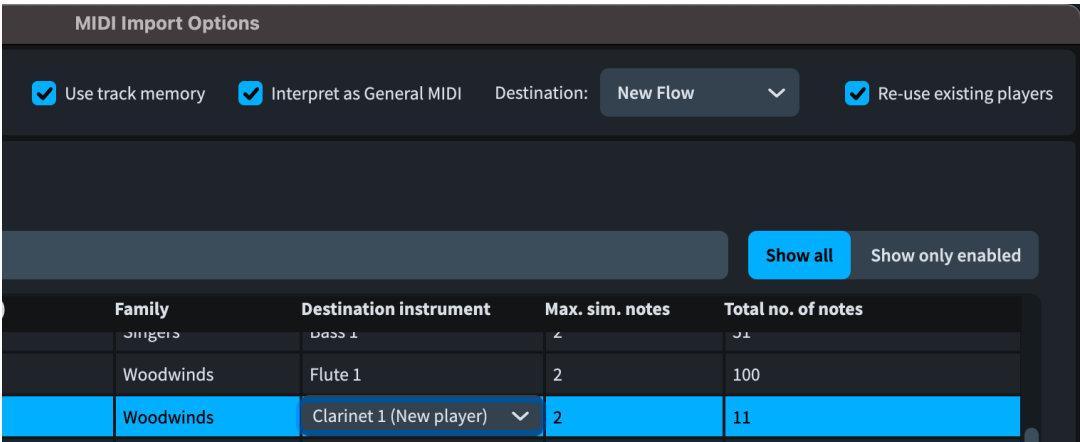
MIDI Import Options

Use track memory Interpret as General MIDI Destination: New Flow Re-use existing players

Show all Show only enabled

| Family | Destination instrument | Max. sim. notes | Total no. of notes |
|---|---|---|---|
| Singers | Bass 1 | 2 | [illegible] |
| Woodwinds | Flute 1 | 2 | 100 |
| Woodwinds | Clarinet 1 (New player) | 2 | 11 |